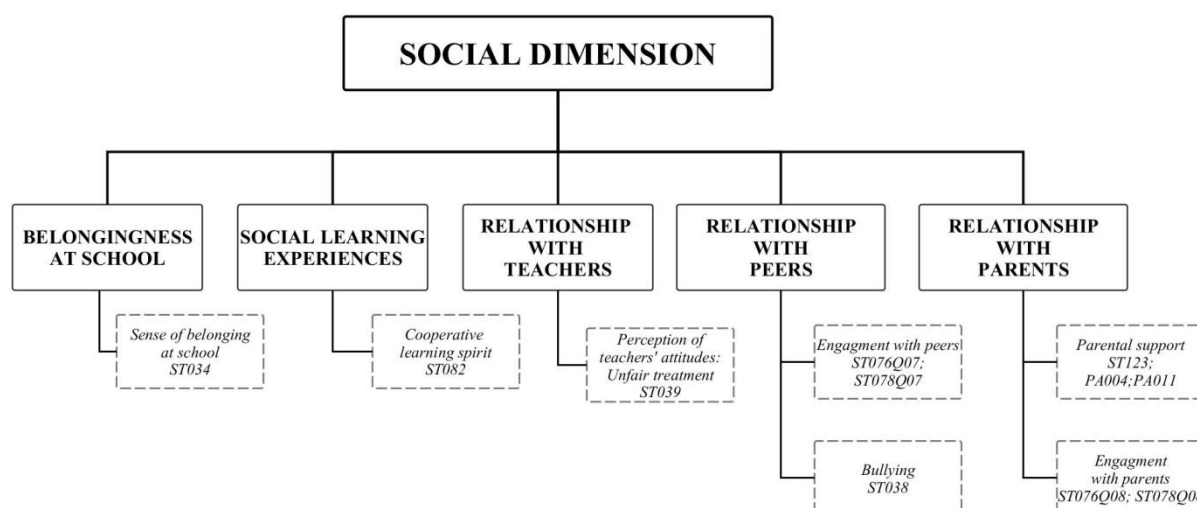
SOCIAL DIMENSION

BELONGINGNESS AT SCHOOL

Sense of belonging at school ST034

SOCIAL LEARNING EXPERIENCES

Cooperative learning spirit ST082

RELATIONSHIP WITH TEACHERS

Perception of teachers' attitudes: Unfair treatment ST039

RELATIONSHIP WITH PEERS

Engagment with peers ST076Q07; ST078Q07

Bullying ST038

RELATIONSHIP WITH PARENTS

Parental support ST123; PA004;PA011

Engagment with parents ST076Q08; ST078Q0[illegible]